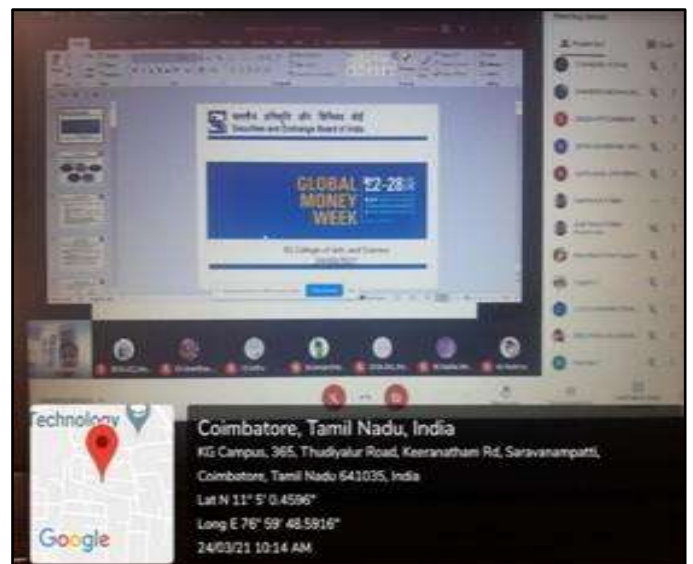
भारतीय प्रतिभूति और विनिमय बोर्ड
Securities and Exchange Board of India

GLOBAL MONEY WEEK
22-28

KG College of Arts and Science

Technology

Google

Coimbatore, Tamil Nadu, India
KG Campus, 365, Thudiyalur Road, Keeranatham Rd, Saravanampatti, Coimbatore, Tamil Nadu 641035, India
Lat N 11° 5' 0.4596"
Long E 76° 59' 48.5916"
24/03/21 10:14 AM